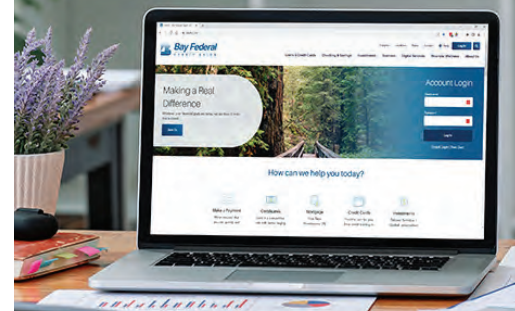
Bay Federal
CREDIT UNION

Loans & Credit Cards
Checking & Savings
Investments
Business
Digital Services
Financial Wellness
About Us

Login

Making a Real Difference

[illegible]

Account Login

Login

How can we help you today?

Make a Payment
Certificates
Mortgage
Credit Cards
Investments